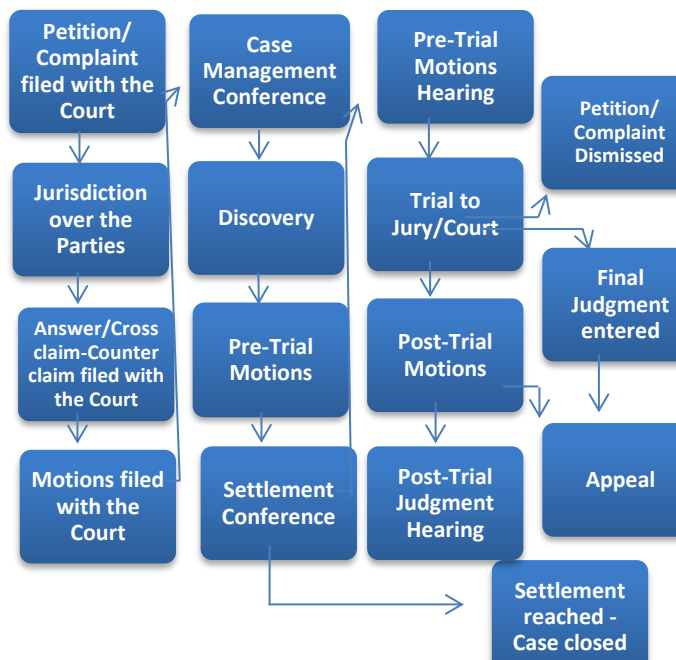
Petition/ Complaint filed with the Court

Jurisdiction over the Parties

Answer/Cross claim-Counter claim filed with the Court

Motions filed with the Court

Case Management Conference

Discovery

Pre-Trial Motions

Settlement Conference

Pre-Trial Motions Hearing

Trial to Jury/Court

Post-Trial Motions

Post-Trial Judgment Hearing

Petition/ Complaint Dismissed

Final Judgment entered

Appeal

Settlement reached - Case closed